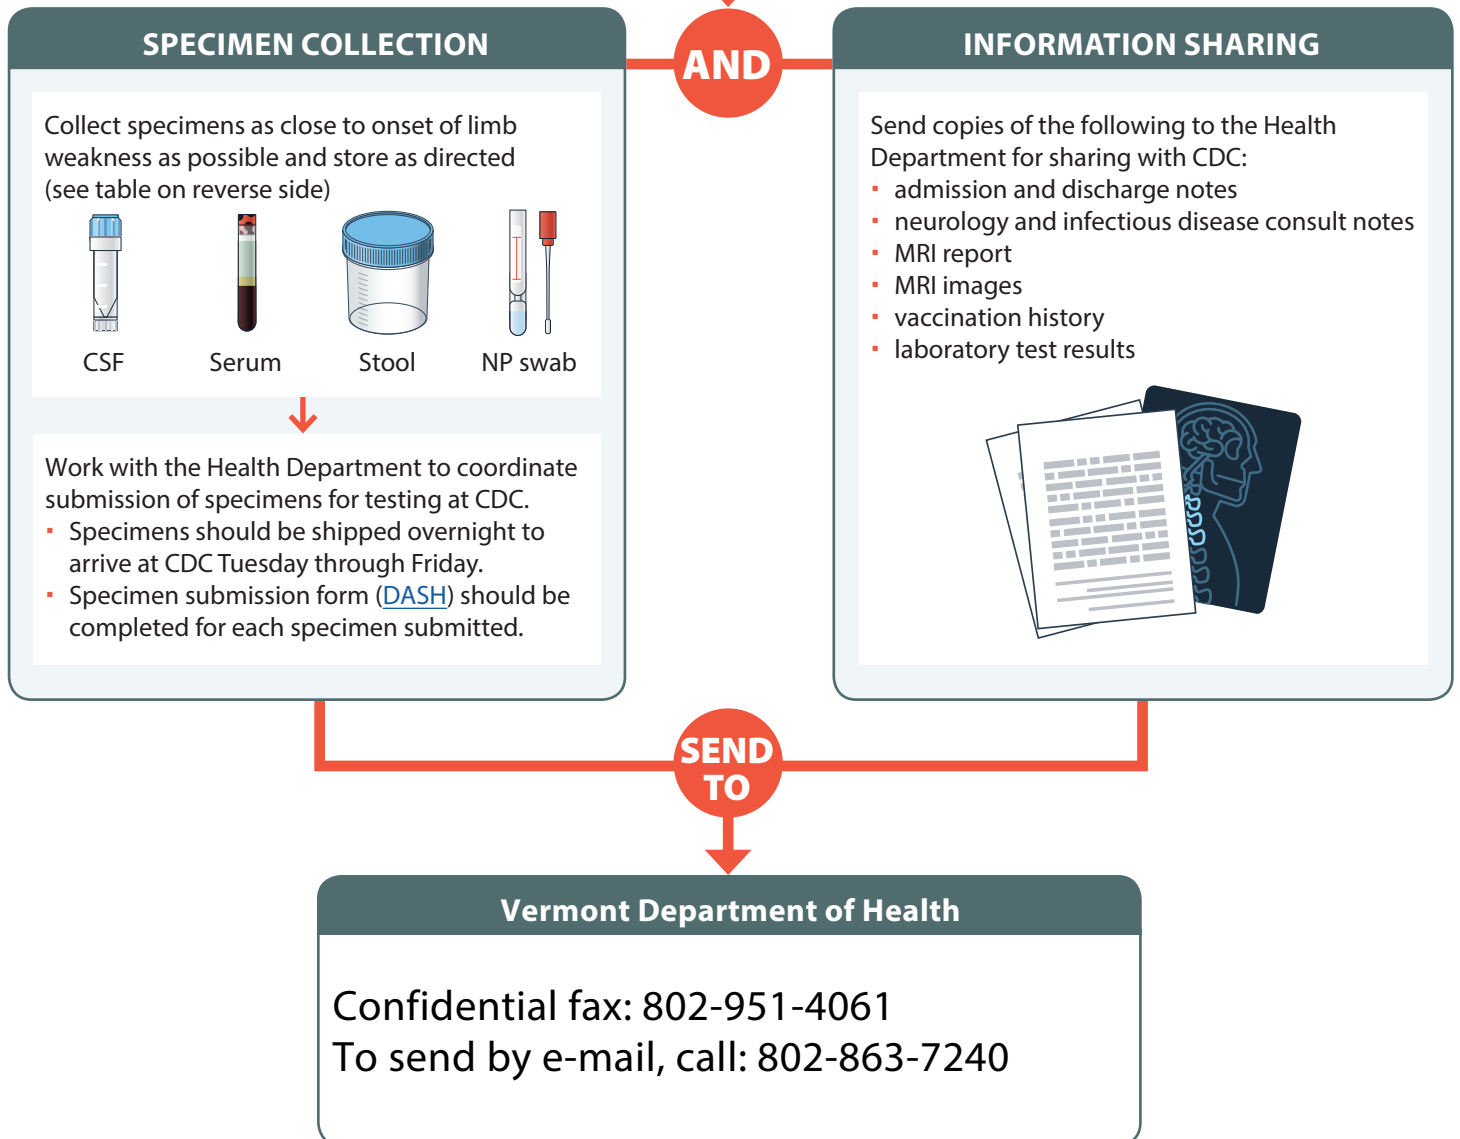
SPECIMEN COLLECTION

AND

INFORMATION SHARING

Collect specimens as close to onset of limb weakness as possible and store as directed (see table on reverse side)

CSF

Serum

Stool

NP swab

Work with the Health Department to coordinate submission of specimens for testing at CDC.

- Specimens should be shipped overnight to arrive at CDC Tuesday through Friday.
- Specimen submission form (DASH) should be completed for each specimen submitted.

Send copies of the following to the Health Department for sharing with CDC:

- admission and discharge notes
- neurology and infectious disease consult notes
- MRI report
- MRI images
- vaccination history
- laboratory test results

SEND TO

Vermont Department of Health

Confidential fax: 802-951-4061
To send by e-mail, call: 802-863-7240